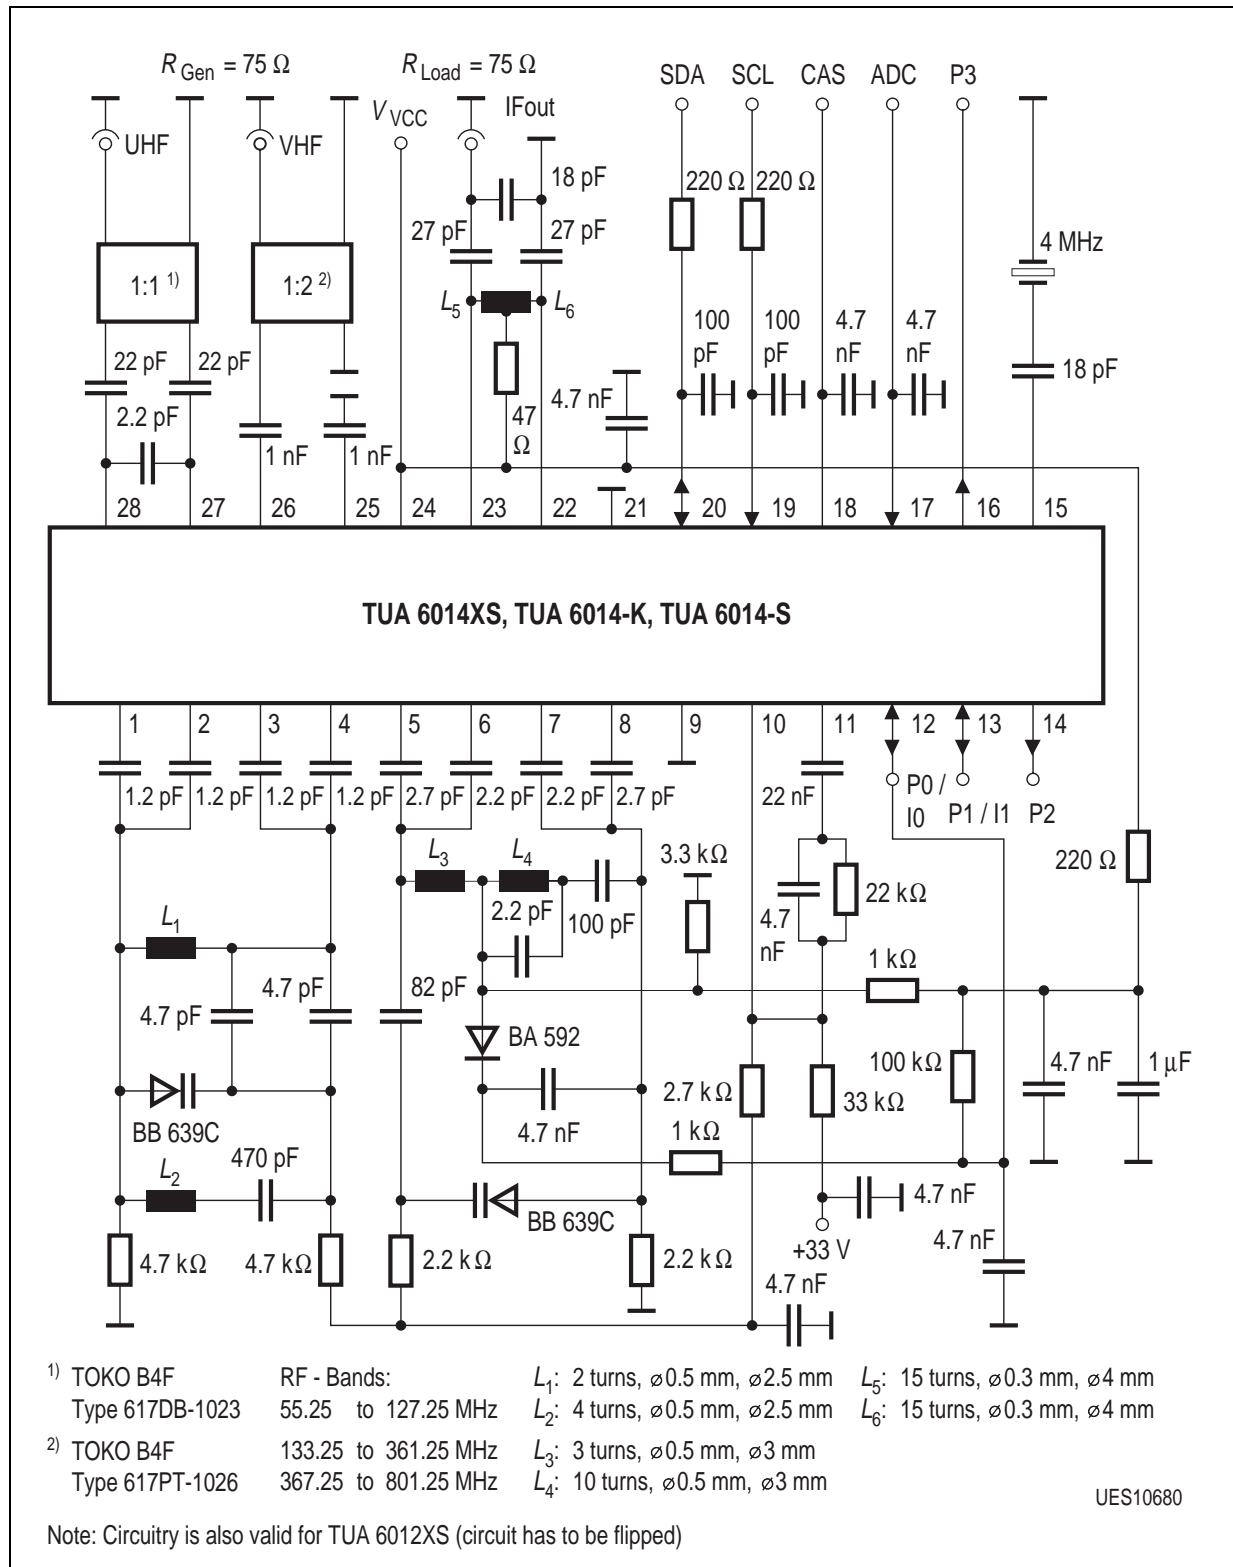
$R_{\text{Gen}} = 75\ \Omega$

$R_{\text{Load}} = 75\ \Omega$

UHF

VHF

$V_{\text{VCC}}$

IFout

SDA SCL CAS ADC P3

18 pF

220 Ω 220 Ω

27 pF 27 pF

4 MHz

1:1 $^{1)}$

1:2 $^{2)}$

$L_5$ $L_6$

100 pF 100 pF 4.7 nF 4.7 nF

22 pF 22 pF

18 pF

4.7 nF

47 Ω

2.2 pF

1 nF 1 nF

28 27 26 25 24 23 22 21 20 19 18 17 16 15

TUA 6014XS, TUA 6014-K, TUA 6014-S

1 2 3 4 5 6 7 8 9 10 11 12 13 14

1.2 pF 1.2 pF 1.2 pF 1.2 pF 2.7 pF 2.2 pF 2.2 pF 2.7 pF

22 nF

P0 / I0 P1 / I1 P2

$L_3$ $L_4$

3.3 kΩ

220 Ω

2.2 pF 100 pF

4.7 nF

22 kΩ

$L_1$

4.7 pF

82 pF

1 kΩ

4.7 pF

BA 592

100 kΩ

4.7 nF 1 µF

BB 639C

2.7 kΩ

33 kΩ

4.7 nF

1 kΩ

$L_2$ 470 pF

4.7 nF

BB 639C

+33 V

4.7 nF

4.7 kΩ 4.7 kΩ 2.2 kΩ 2.2 kΩ

4.7 nF

$^{1)}$ TOKO B4F Type 617DB-1023

RF - Bands:
55.25 to 127.25 MHz
133.25 to 361.25 MHz
367.25 to 801.25 MHz

$^{2)}$ TOKO B4F Type 617PT-1026

$L_1$: 2 turns, ⌀0.5 mm, ⌀2.5 mm
$L_2$: 4 turns, ⌀0.5 mm, ⌀2.5 mm
$L_3$: 3 turns, ⌀0.5 mm, ⌀3 mm
$L_4$: 10 turns, ⌀0.5 mm, ⌀3 mm

$L_5$: 15 turns, ⌀0.3 mm, ⌀4 mm
$L_6$: 15 turns, ⌀0.3 mm, ⌀4 mm

UES10680

Note: Circuitry is also valid for TUA 6012XS (circuit has to be flipped)